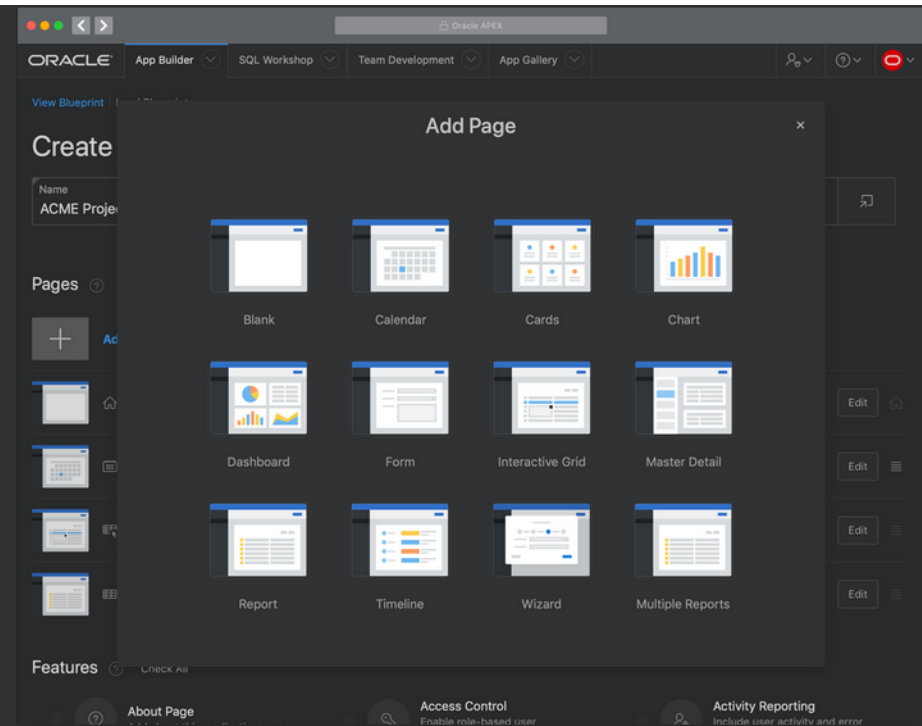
Oracle APEX

ORACLE App Builder SQL Workshop Team Development App Gallery

View Blueprint

Create

Name
ACME Proje

Pages

Ad

Add Page

×

Blank
Calendar
Cards
Chart
Dashboard
Form
Interactive Grid
Master Detail
Report
Timeline
Wizard
Multiple Reports

Edit
Edit
Edit
Edit

Features Check All

About Page
Access Control
Enable role-based user
Activity Reporting
Include user activity and error